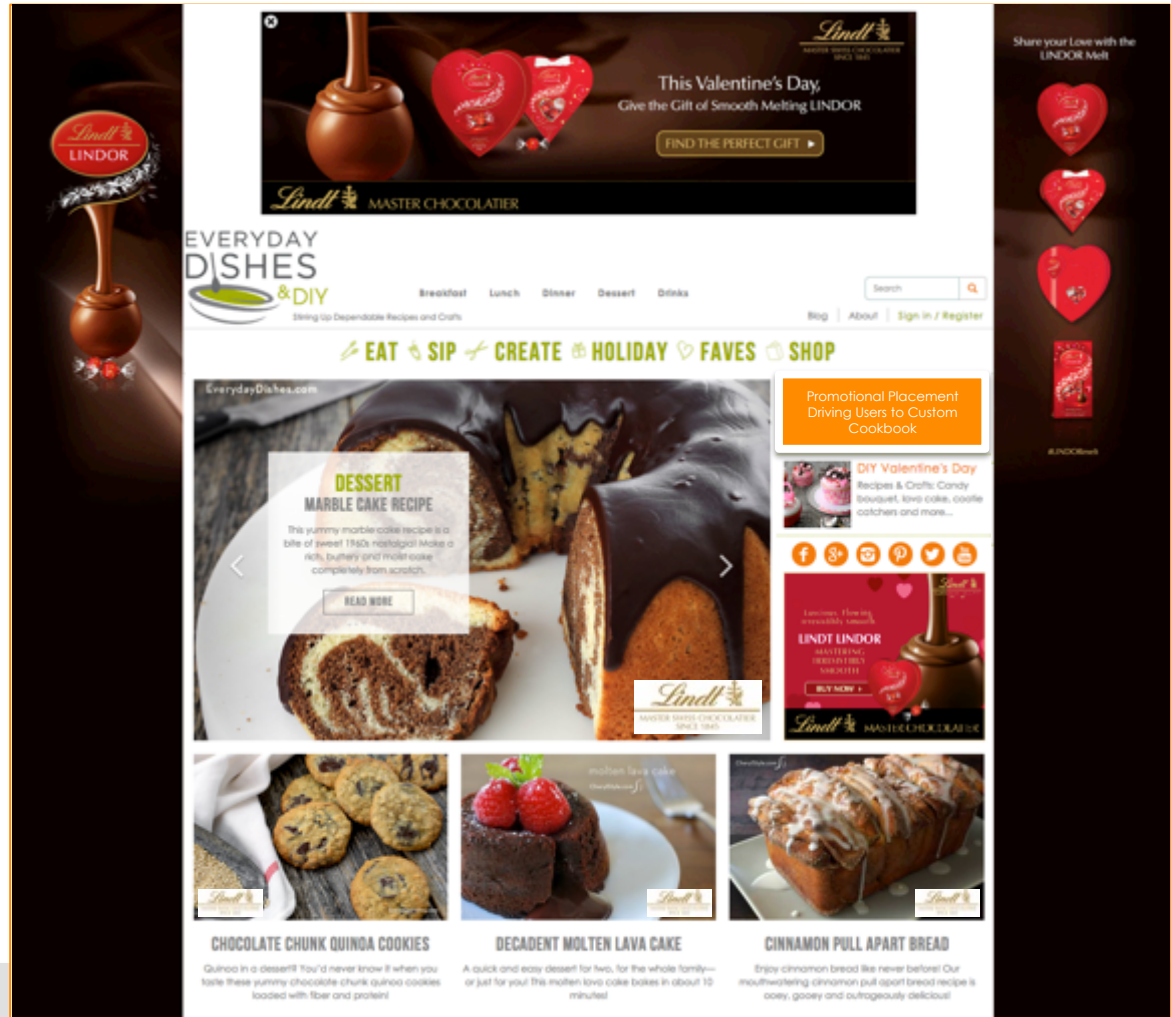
Lindt
LINDOR

Lindt
MASTER SWISS CHOCOLATIER
SINCE 1845

This Valentine's Day,
Give the Gift of Smooth Melting LINDOR

FIND THE PERFECT GIFT ▸

Lindt MASTER CHOCOLATIER

Share your Love with the LINDOR Melt

#LINDORmelt

EVERYDAY DISHES & DIY
Stirring Up Dependable Recipes and Crafts

Breakfast Lunch Dinner Dessert Drinks

Search

Blog | About | Sign in / Register

EAT SIP CREATE HOLIDAY FAVES SHOP

EverydayDishes.com

DESSERT
MARBLE CAKE RECIPE
This yummy marble cake recipe is a bite of sweet 1960s nostalgia! Make a rich, buttery and moist cake completely from scratch.
READ MORE

Lindt
MASTER SWISS CHOCOLATIER
SINCE 1845

Promotional Placement Driving Users to Custom Cookbook

DIY Valentine's Day
Recipes & Crafts: Candy bouquet, lava cake, cootie catchers and more...

Luscious. Flowing. Irresistibly Smooth.
LINDT LINDOR
MASTERING IRRESISTIBLY SMOOTH
BUY NOW ▸
Lindt MASTER CHOCOLATIER

molten lava cake

CHOCOLATE CHUNK QUINOA COOKIES
Quinoa in a dessert!? You'd never know it when you taste these yummy chocolate chunk quinoa cookies loaded with fiber and protein!

DECADENT MOLTEN LAVA CAKE
A quick and easy dessert for two, for the whole family—or just for you! This molten lava cake bakes in about 10 minutes!

CINNAMON PULL APART BREAD
Enjoy cinnamon bread like never before! Our mouthwatering cinnamon pull apart bread recipe is ooey, gooey and outrageously delicious!